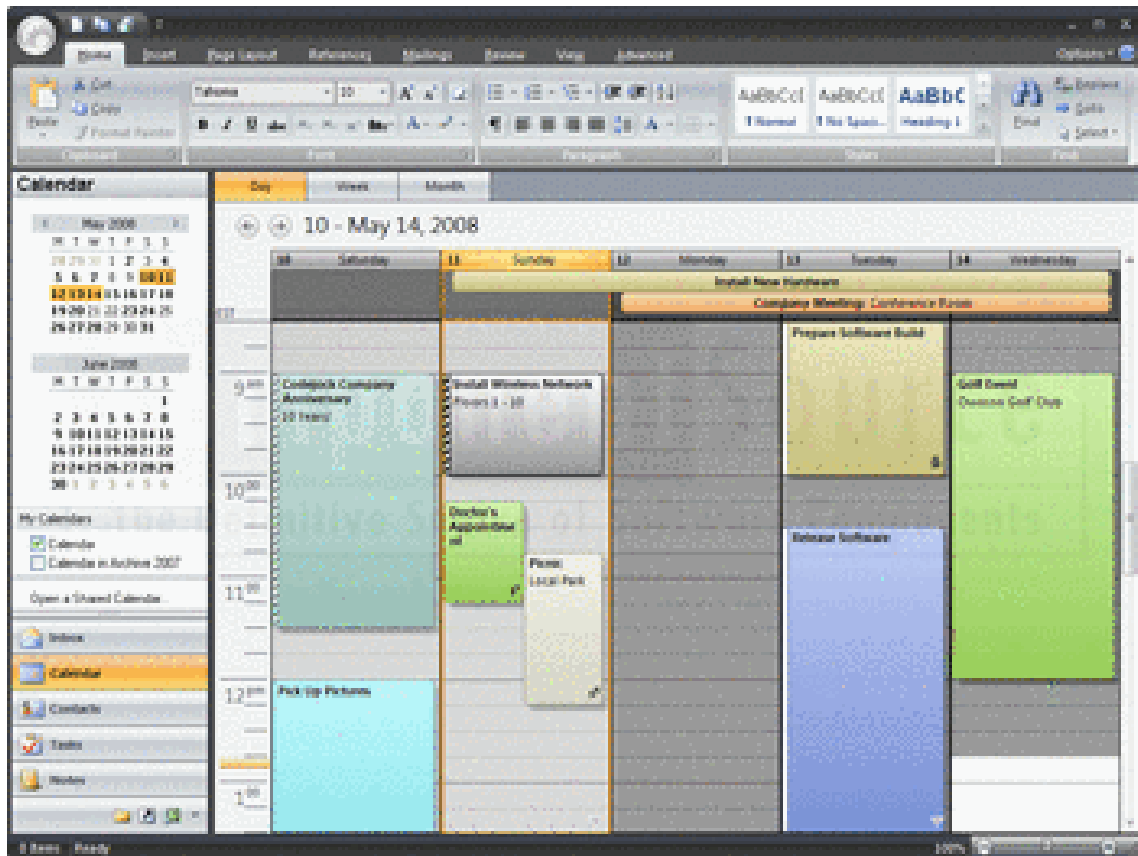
Home Insert Page Layout References Mailings Review View Advanced

Options

Cut
Copy
Paste
Format Painter
Clipboard

Tahoma
10
Font

Paragraph

AaBbCcI AaBbCcI AaBbC
¶ Normal ¶ No Spaci... Heading 1
Styles

Find
Replace
Go To
Select
Find

Calendar

May 2008
M T W T F S S
28 29 30 1 2 3 4
5 6 7 8 9 10 11
12 13 14 15 16 17 18
19 20 21 22 23 24 25
26 27 28 29 30 31

June 2008
M T W T F S S
1
2 3 4 5 6 7 8
9 10 11 12 13 14 15
16 17 18 19 20 21 22
23 24 25 26 27 28 29
30 1 2 3 4 5 6

My Calendars
Calendar
Calendar in Archive 2007

Open a Shared Calendar...

Inbox
Calendar
Contacts
Tasks
Notes

Day Week Month

10 - May 14, 2008

| 10 Saturday | 11 Sunday | 12 Monday | 13 Tuesday | 14 Wednesday |
|---|---|---|---|---|

Install New Hardware
Company Meetings: Conference Room

9 am
10 00
11 00
12 pm
1 00

Coldrock Company Anniversary
10 Years!

Install Wireless Network
Floors 8 - 10

Doctor's Appointment

Picnic
Local Park

Pick Up Pictures

Prepare Software Build

Release Software

Golf Event
Dawson Golf Club

0 Items Ready

100%